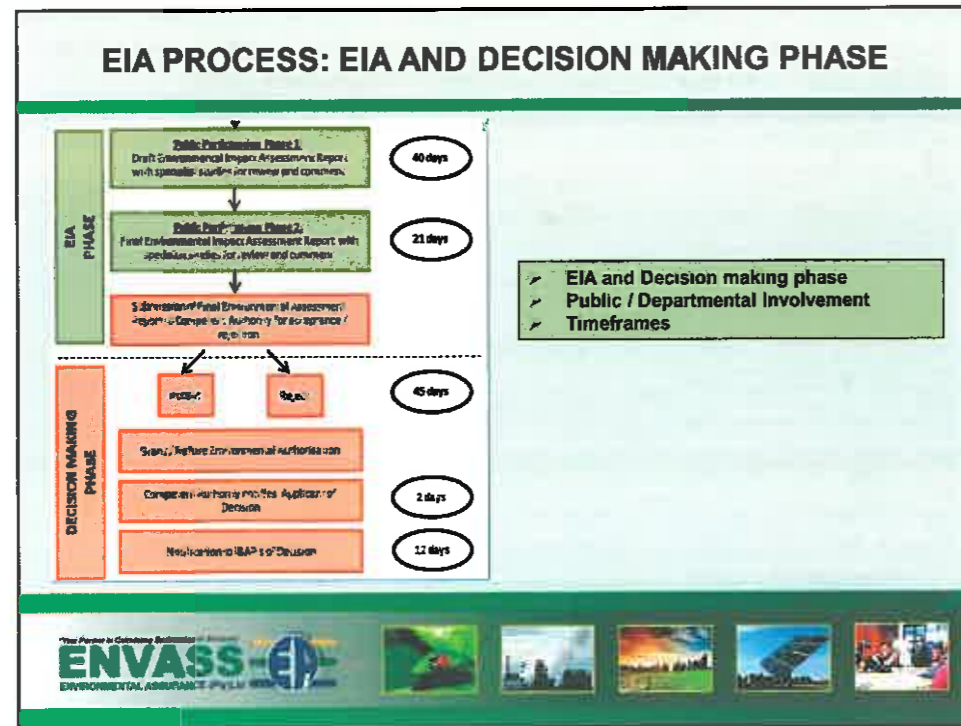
EIA PROCESS: EIA AND DECISION MAKING PHASE

EIA PHASE

Public Participation Phase 1: Draft Environmental Impact Assessment Report with specialist studies for review and comment

40 days

Public Participation Phase 2: Final Environmental Impact Assessment Report with specialist studies for review and comment

21 days

Submission of Final Environmental Impact Assessment Report to Competent Authority for acceptance / rejection

DECISION MAKING PHASE

Accept

Reject

45 days

Grant / Refuse Environmental Authorisation

Competent Authority notifies Applicant of Decision

2 days

Notification to I&AP's of Decision

12 days

EIA and Decision making phase
Public / Departmental Involvement
Timeframes

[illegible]

ENVASS

ENVIRONMENTAL ASSURANCE (Pty) Ltd